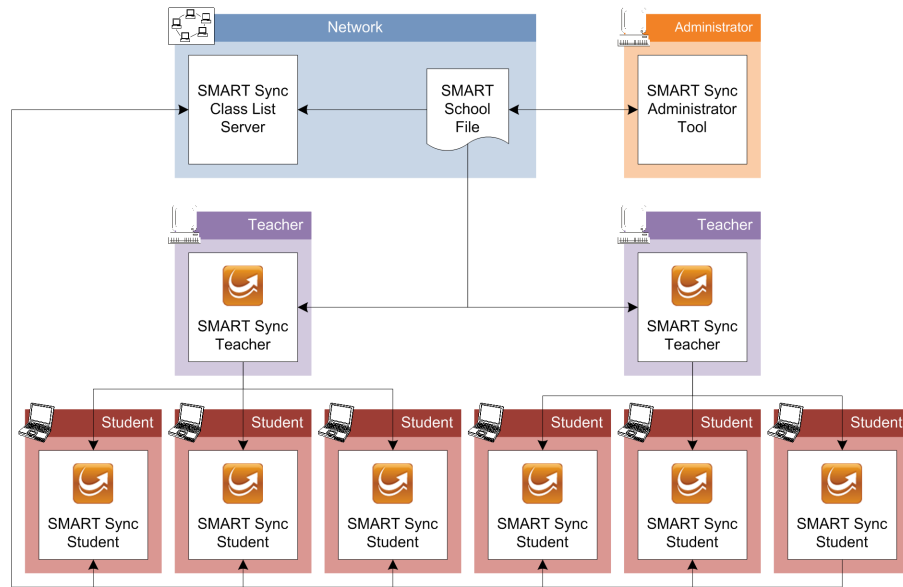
Network

SMART Sync Class List Server

SMART School File

Administrator

SMART Sync Administrator Tool

Teacher

SMART Sync Teacher

Teacher

SMART Sync Teacher

Student

SMART Sync Student

Student

SMART Sync Student

Student

SMART Sync Student

Student

SMART Sync Student

Student

SMART Sync Student

Student

SMART Sync Student